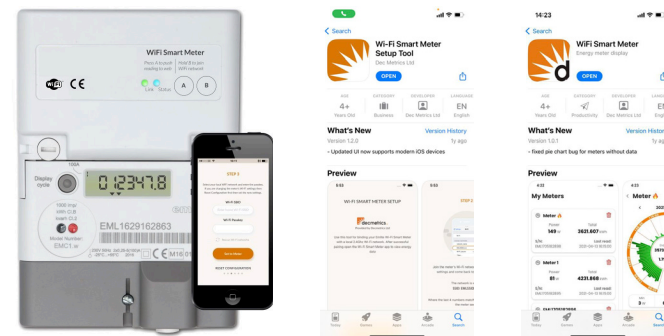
WiFi Smart Meter
Press A to push reading to web
Hold B to join WiFi network
CE
Link Status
A B
Display cycle
100A
0 12347.8
1000 Imp/kWh
EML1629162863
Model Number SMC1
CE M16

STEP 2

Search
Wi-Fi Smart Meter Setup Tool
Dec Metrics Ltd
OPEN
AGE 4+ Years Old
CATEGORY Business
DEVELOPER Dec Metrics Ltd
LANGUAGE EN English
What's New
Version History
Version 1.2.0
1y ago
- Updated UI now supports modern iOS devices
Preview
WI-FI SMART METER SETUP
decmetrics
STEP 2
Today Games Apps Arcade Search

14:23
Search
WiFi Smart Meter
Energy meter display
AGE 4+ Years Old
CATEGORY Productivity
DEVELOPER Dec Metrics Ltd
LANGUAGE EN English
What's New
Version History
Version 1.0.1
1y ago
- fixed pie chart bug for meters without data
Preview
My Meters
Meter
Power 149 W
Total 3631.607 kWh
Last reset 2024-04-10 16:59:00
Meter 1
Power 81 W
Total 4231.860 kWh
Last reset 2024-04-10 16:59:00
Today Games Apps Arcade Search